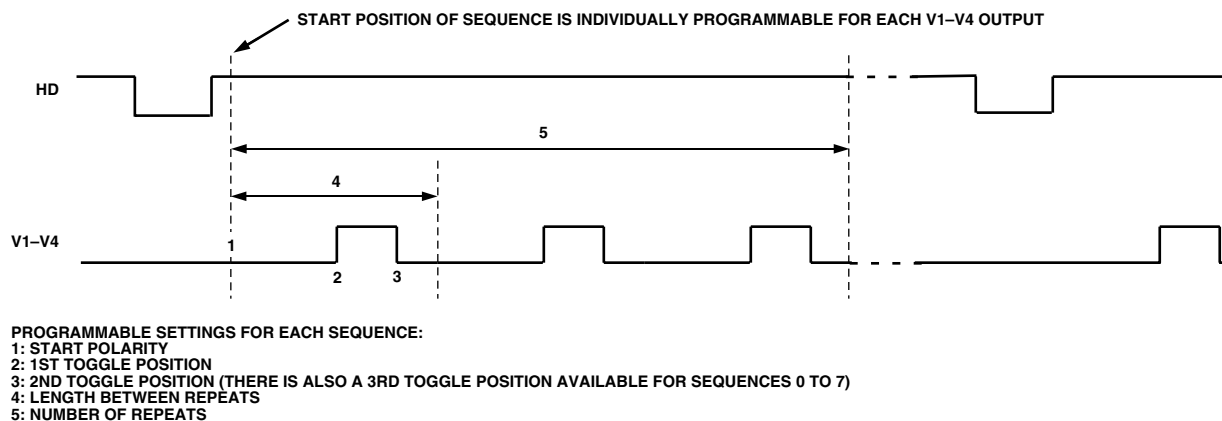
START POSITION OF SEQUENCE IS INDIVIDUALLY PROGRAMMABLE FOR EACH V1–V4 OUTPUT

HD

5

4

V1–V4

1

2

3

PROGRAMMABLE SETTINGS FOR EACH SEQUENCE:
1: START POLARITY
2: 1ST TOGGLE POSITION
3: 2ND TOGGLE POSITION (THERE IS ALSO A 3RD TOGGLE POSITION AVAILABLE FOR SEQUENCES 0 TO 7)
4: LENGTH BETWEEN REPEATS
5: NUMBER OF REPEATS